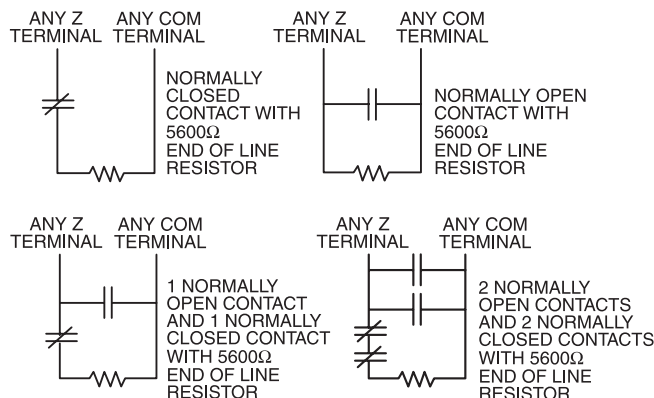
ANY Z TERMINAL ANY COM TERMINAL

NORMALLY CLOSED CONTACT WITH 5600Ω END OF LINE RESISTOR

ANY Z TERMINAL ANY COM TERMINAL

NORMALLY OPEN CONTACT WITH 5600Ω END OF LINE RESISTOR

ANY Z TERMINAL ANY COM TERMINAL

1 NORMALLY OPEN CONTACT AND 1 NORMALLY CLOSED CONTACT WITH 5600Ω END OF LINE RESISTOR

ANY Z TERMINAL ANY COM TERMINAL

2 NORMALLY OPEN CONTACTS AND 2 NORMALLY CLOSED CONTACTS WITH 5600Ω END OF LINE RESISTOR